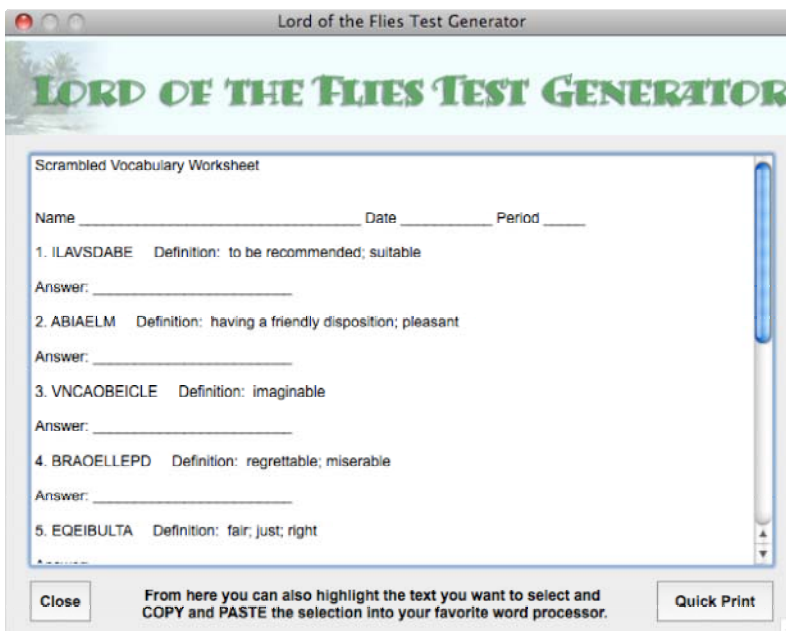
Lord of the Flies Test Generator

LORD OF THE FLIES TEST GENERATOR

Scrambled Vocabulary Worksheet

Name ________________________________ Date ___________ Period _____

1. ILAVSDABE Definition: to be recommended; suitable

Answer: ______________________

2. ABIAELM Definition: having a friendly disposition; pleasant

Answer: ______________________

3. VNCAOBEICLE Definition: imaginable

Answer: ______________________

4. BRAOELLEPD Definition: regrettable; miserable

Answer: ______________________

5. EQEIBULTA Definition: fair; just; right

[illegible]

Close

From here you can also highlight the text you want to select and COPY and PASTE the selection into your favorite word processor.

Quick Print